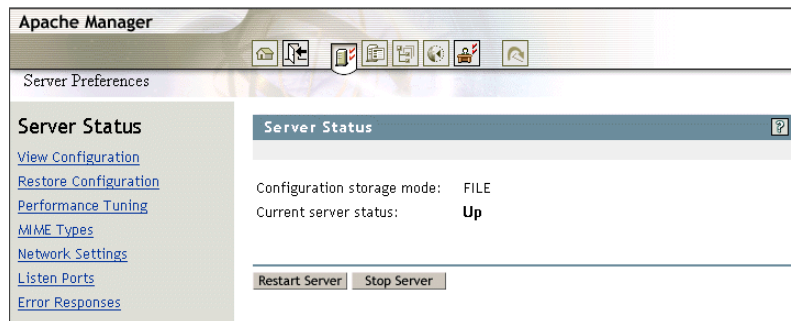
Apache Manager

Server Preferences

Server Status

View Configuration
Restore Configuration
Performance Tuning
MIME Types
Network Settings
Listen Ports
Error Responses

Server Status

?

Configuration storage mode: FILE
Current server status: Up

Restart Server
Stop Server